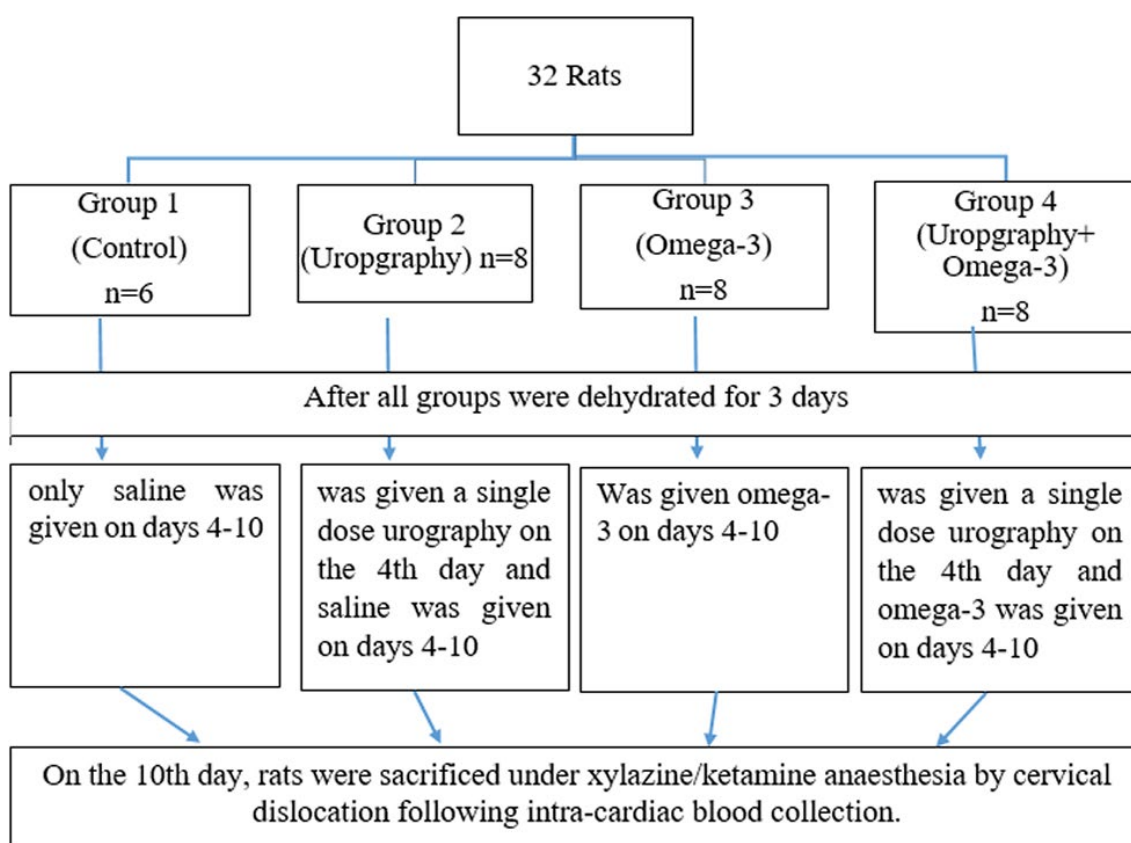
32 Rats

Group 1
(Control)
n=6

Group 2
(Uropgraphy) n=8

Group 3
(Omega-3)
n=8

Group 4
(Uropgraphy+
Omega-3)
n=8

After all groups were dehydrated for 3 days

only saline was given on days 4-10

was given a single dose urography on the 4th day and saline was given on days 4-10

Was given omega-3 on days 4-10

was given a single dose urography on the 4th day and omega-3 was given on days 4-10

On the 10th day, rats were sacrificed under xylazine/ketamine anaesthesia by cervical dislocation following intra-cardiac blood collection.